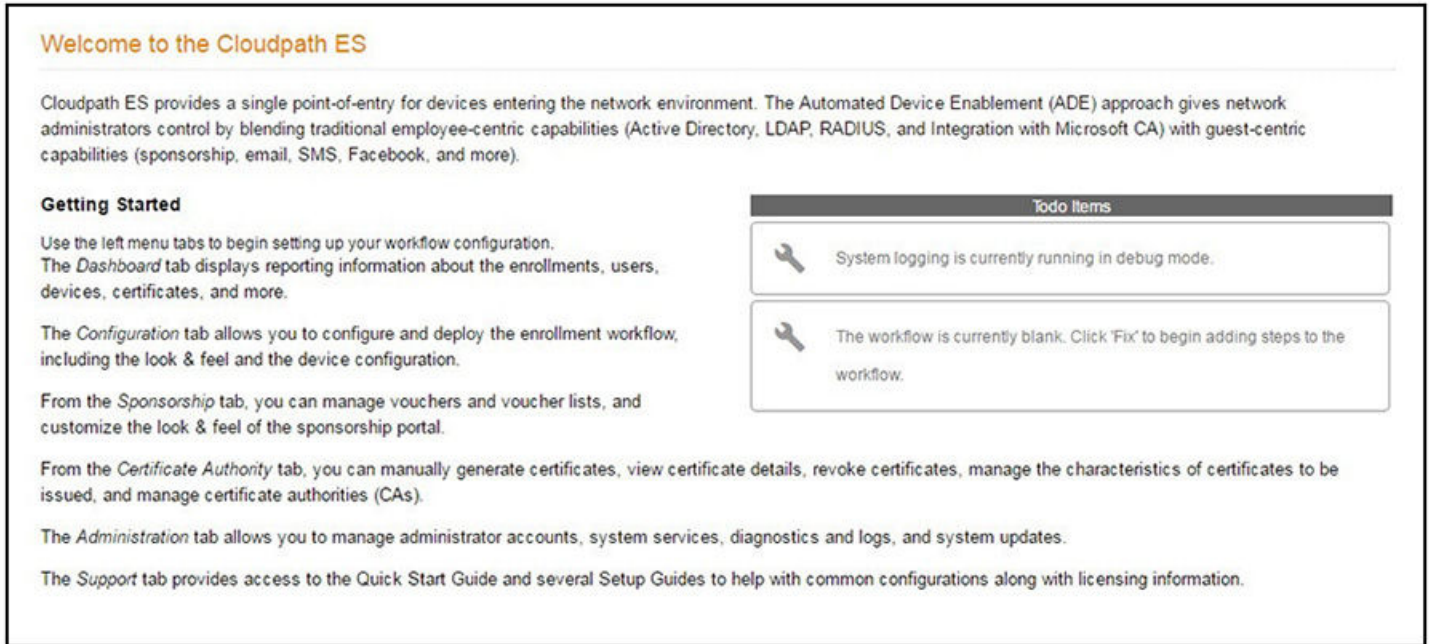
Welcome to the Cloudpath ES

Cloudpath ES provides a single point-of-entry for devices entering the network environment. The Automated Device Enablement (ADE) approach gives network administrators control by blending traditional employee-centric capabilities (Active Directory, LDAP, RADIUS, and Integration with Microsoft CA) with guest-centric capabilities (sponsorship, email, SMS, Facebook, and more).

Getting Started

Use the left menu tabs to begin setting up your workflow configuration.
The Dashboard tab displays reporting information about the enrollments, users, devices, certificates, and more.

The Configuration tab allows you to configure and deploy the enrollment workflow, including the look & feel and the device configuration.

From the Sponsorship tab, you can manage vouchers and voucher lists, and customize the look & feel of the sponsorship portal.

Todo Items

System logging is currently running in debug mode.

The workflow is currently blank. Click 'Fix' to begin adding steps to the workflow.

From the Certificate Authority tab, you can manually generate certificates, view certificate details, revoke certificates, manage the characteristics of certificates to be issued, and manage certificate authorities (CAs).

The Administration tab allows you to manage administrator accounts, system services, diagnostics and logs, and system updates.

The Support tab provides access to the Quick Start Guide and several Setup Guides to help with common configurations along with licensing information.